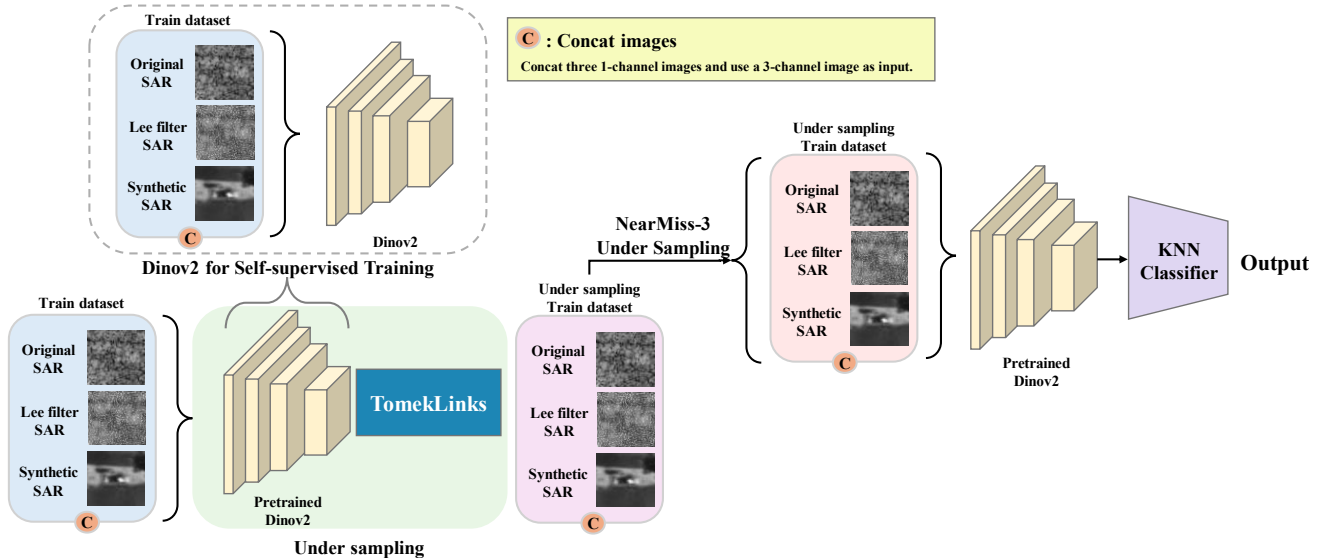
Train dataset

Original SAR

Lee filter SAR

Synthetic SAR

C

Dinov2

Dinov2 for Self-supervised Training

C : Concat images

Concat three 1-channel images and use a 3-channel image as input.

Train dataset

Original SAR

Lee filter SAR

Synthetic SAR

C

Pretrained Dinov2

TomekLinks

Under sampling

Under sampling Train dataset

Original SAR

Lee filter SAR

Synthetic SAR

C

NearMiss-3 Under Sampling

Under sampling Train dataset

Original SAR

Lee filter SAR

Synthetic SAR

C

Pretrained Dinov2

KNN Classifier

Output